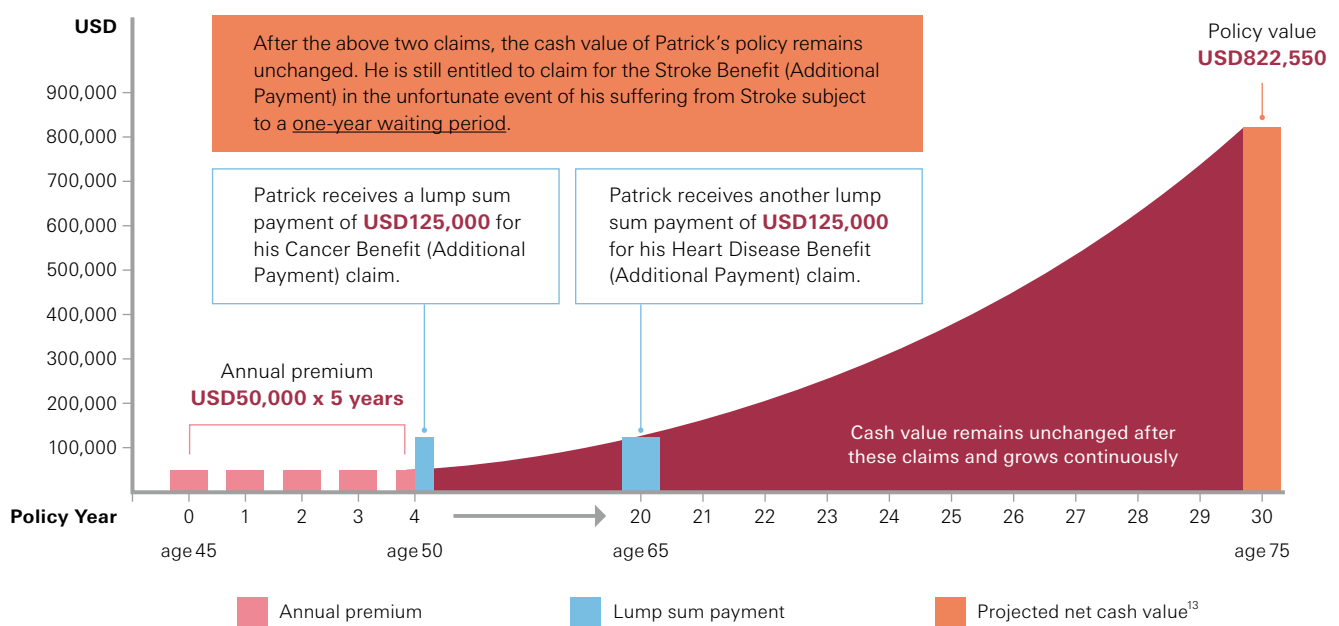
USD

After the above two claims, the cash value of Patrick's policy remains unchanged. He is still entitled to claim for the Stroke Benefit (Additional Payment) in the unfortunate event of his suffering from Stroke subject to a one-year waiting period.

Policy value
USD822,550

900,000
800,000
700,000
600,000
500,000
400,000
300,000
200,000
100,000

Patrick receives a lump sum payment of USD125,000 for his Cancer Benefit (Additional Payment) claim.

Patrick receives another lump sum payment of USD125,000 for his Heart Disease Benefit (Additional Payment) claim.

Annual premium
USD50,000 x 5 years

Cash value remains unchanged after these claims and grows continuously

Policy Year 0 1 2 3 4 20 21 22 23 24 25 26 27 28 29 30

age 45 age 50 age 65 age 75

Annual premium
Lump sum payment
Projected net cash value$^{13}$